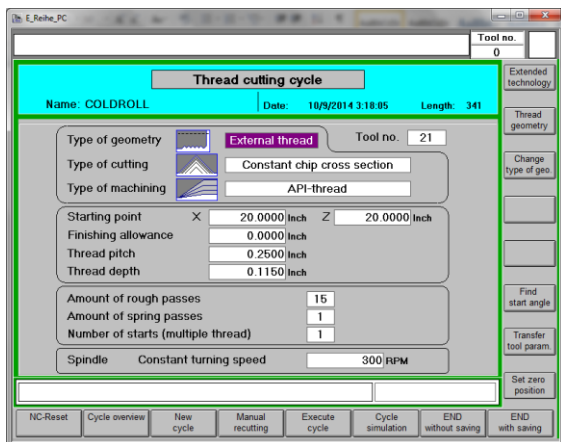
E_Reihe_PC

Tool no.
0

Thread cutting cycle

Name: COLDROLL
Date: 10/9/2014 3:18:05
Length: 341

Type of geometry
External thread
Tool no. 21

Type of cutting
Constant chip cross section

Type of machining
API-thread

| | | | | |
|---|---|---|---|---|
| Starting point | X | 20.0000 Inch | Z | 20.0000 Inch |
| Finishing allowance | | 0.0000 Inch | | |
| Thread pitch | | 0.2500 Inch | | |
| Thread depth | | 0.1150 Inch | | |

| | |
|---|---|
| Amount of rough passes | 15 |
| Amount of spring passes | 1 |
| Number of starts (multiple thread) | 1 |

Spindle Constant turning speed 300 RPM

Extended technology
Thread geometry
Change type of geo.
Find start angle
Transfer tool param.
Set zero position

NC-Reset
Cycle overview
New cycle
Manual recutting
Execute cycle
Cycle simulation
END without saving
END with saving